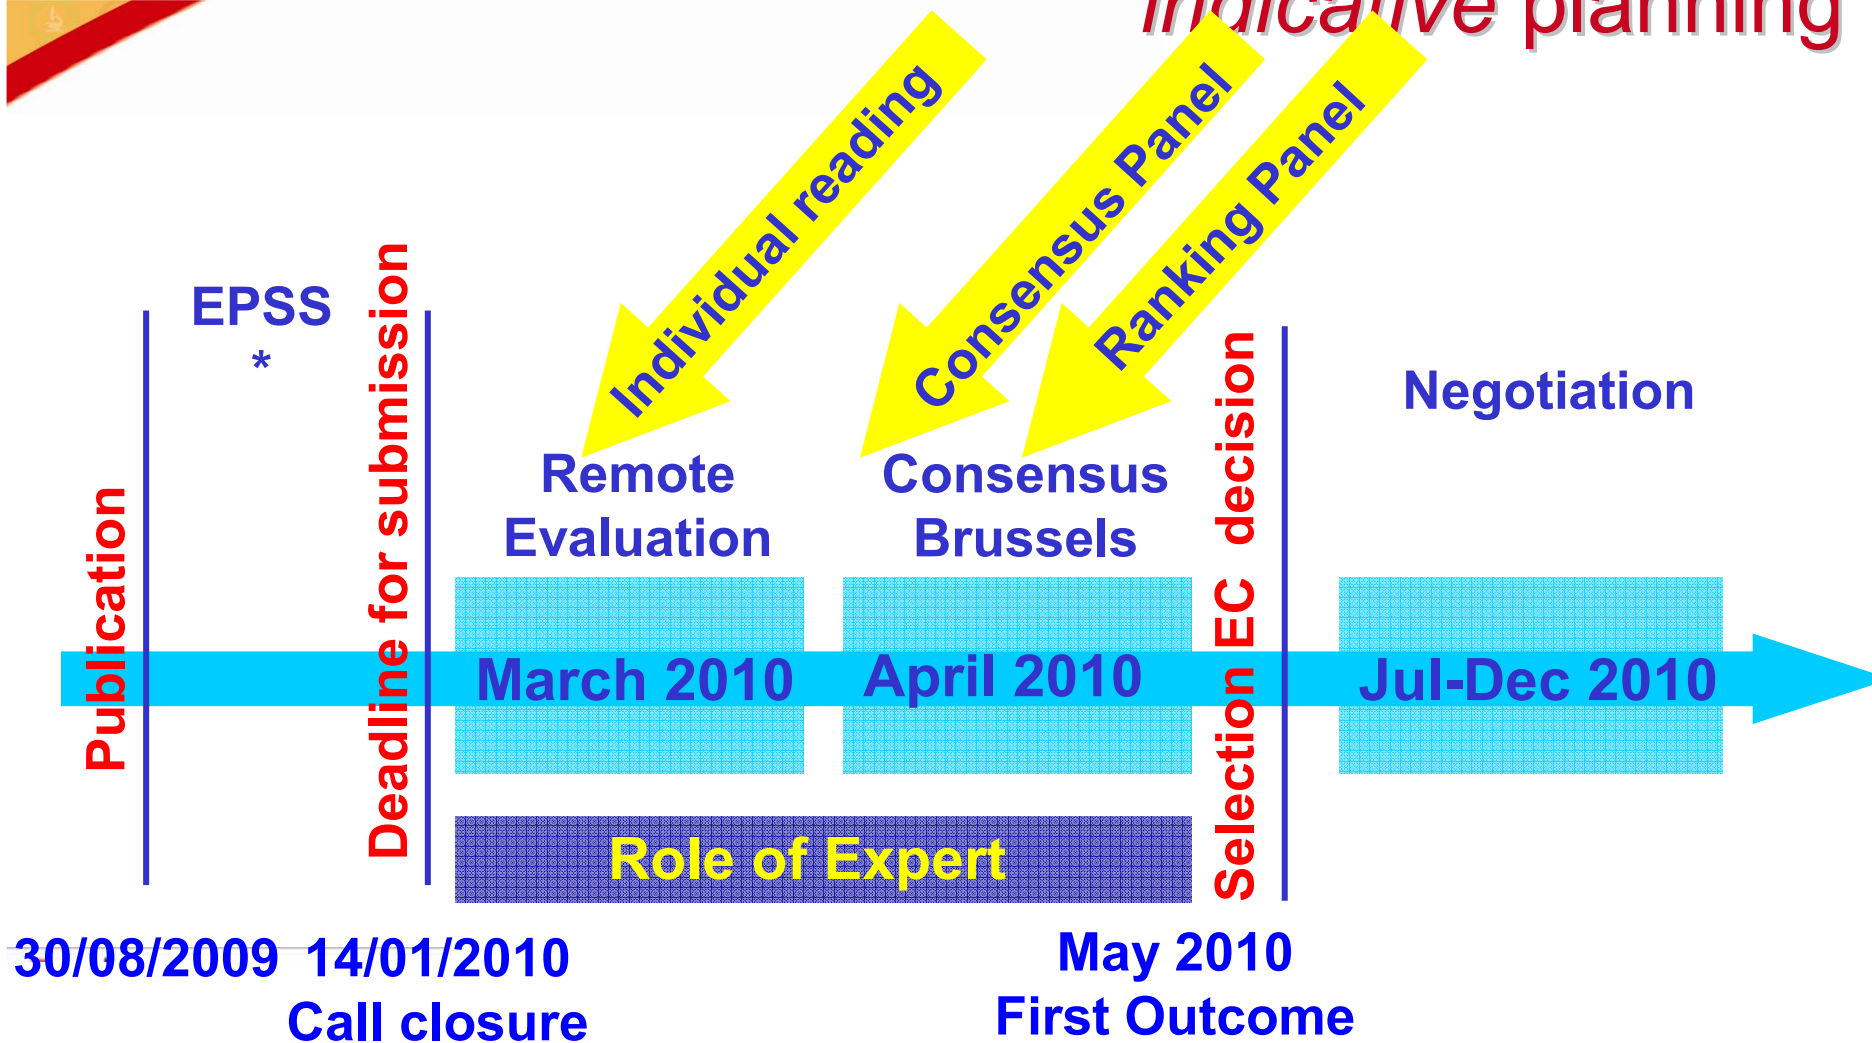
Indicative planning

Individual reading

Consensus Panel

Ranking Panel

EPSS
*

Publication

Deadline for submission

Remote Evaluation

Consensus Brussels

Selection EC decision

Negotiation

March 2010

April 2010

Jul-Dec 2010

Role of Expert

30/08/2009 14/01/2010
Call closure

May 2010
First Outcome